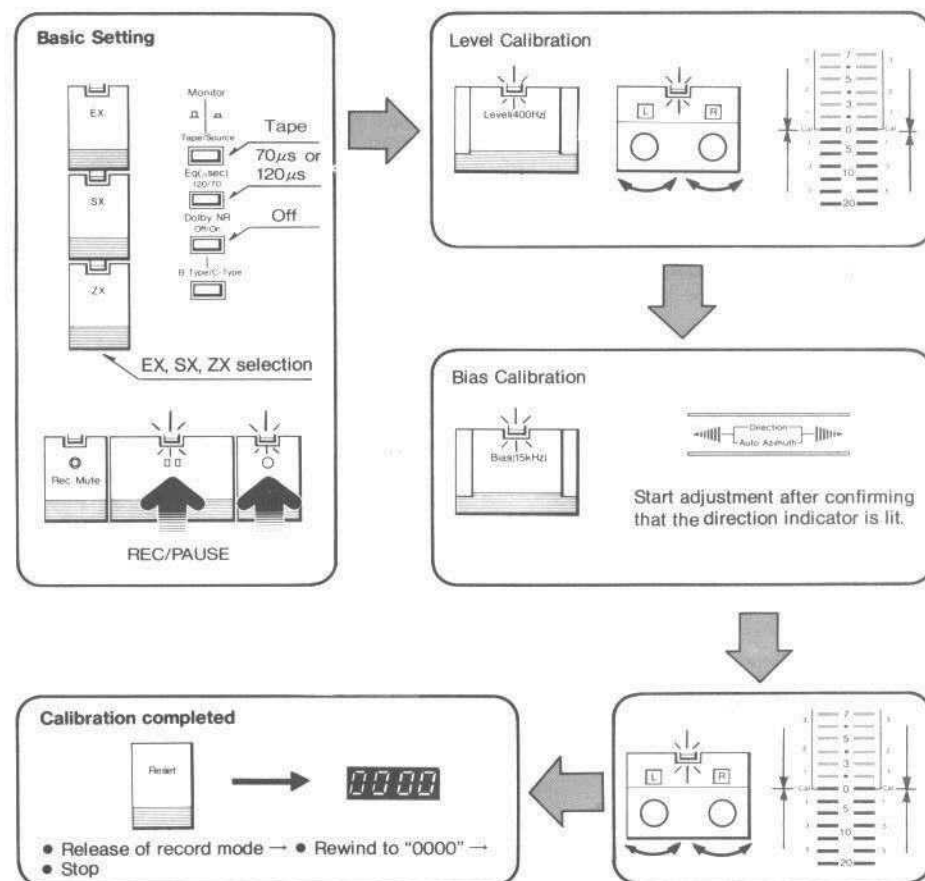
Basic Setting

EX

SX

ZX

Monitor

Tape/Source

Tape

Eq(μsec) 120/70

70$\mu$s or 120$\mu$s

Dolby NR Off/On

Off

B Type/C Type

EX, SX, ZX selection

Rec Mute

REC/PAUSE

Level Calibration

Level(400Hz)

L R

7
5
3
Cal 0 Cal
5
10
20

Bias Calibration

Bias(15kHz)

Direction
Auto Azimuth

Start adjustment after confirming that the direction indicator is lit.

L R

7
5
3
Cal 0 Cal
5
10
20

Calibration completed

Reset

0000

• Release of record mode → • Rewind to "0000" →
• Stop